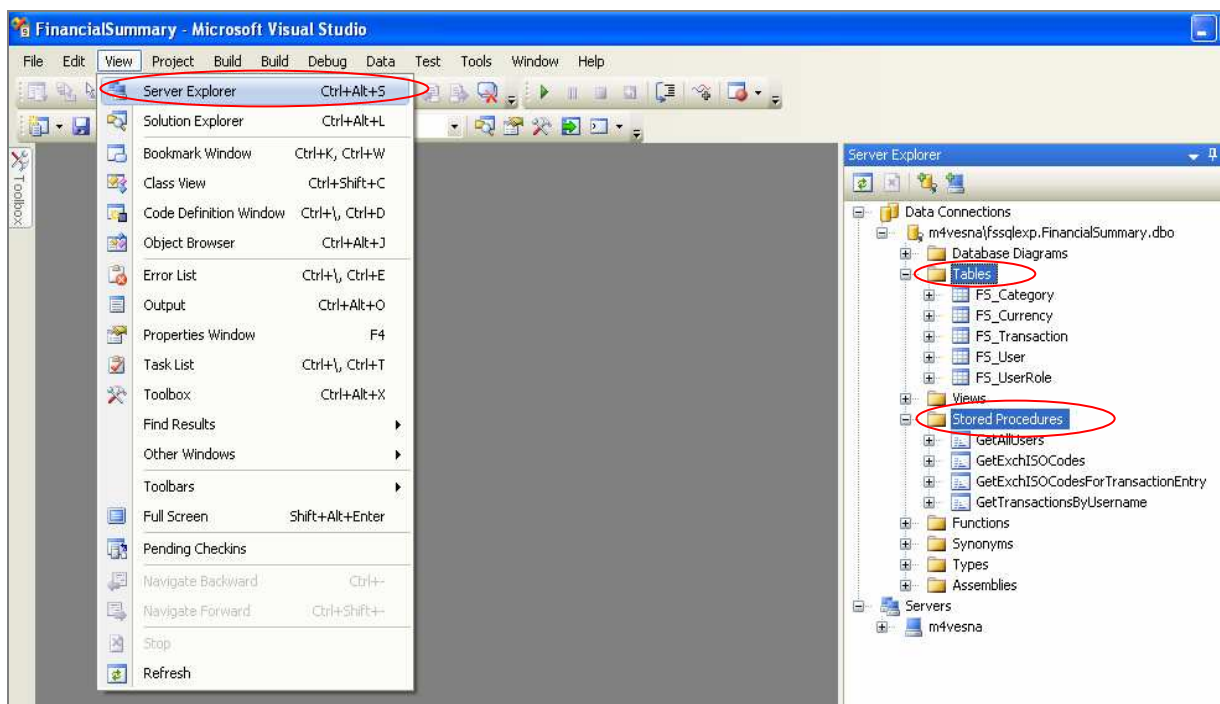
FinancialSummary - Microsoft Visual Studio

File Edit View Project Build Build Debug Data Test Tools Window Help

Toolbox

| Server Explorer | Ctrl+Alt+S |
|---|---|
| Solution Explorer | Ctrl+Alt+L |
| Bookmark Window | Ctrl+K, Ctrl+W |
| Class View | Ctrl+Shift+C |
| Code Definition Window | Ctrl+\, Ctrl+D |
| Object Browser | Ctrl+Alt+J |
| Error List | Ctrl+\, Ctrl+E |
| Output | Ctrl+Alt+O |
| Properties Window | F4 |
| Task List | Ctrl+\, Ctrl+T |
| Toolbox | Ctrl+Alt+X |
| Find Results | |
| Other Windows | |
| Toolbars | |
| Full Screen | Shift+Alt+Enter |
| Pending Checkins | |
| Navigate Backward | Ctrl+- |
| Navigate Forward | Ctrl+Shift+- |
| Stop | |
| Refresh | |

Server Explorer

Data Connections
m4vesna\fssqlexp.FinancialSummary.dbo
Database Diagrams
Tables
FS_Category
FS_Currency
FS_Transaction
FS_User
FS_UserRole
Views
Stored Procedures
GetAllUsers
GetExchISOCodes
GetExchISOCodesForTransactionEntry
GetTransactionsByUsername
Functions
Synonyms
Types
Assemblies
Servers
m4vesna